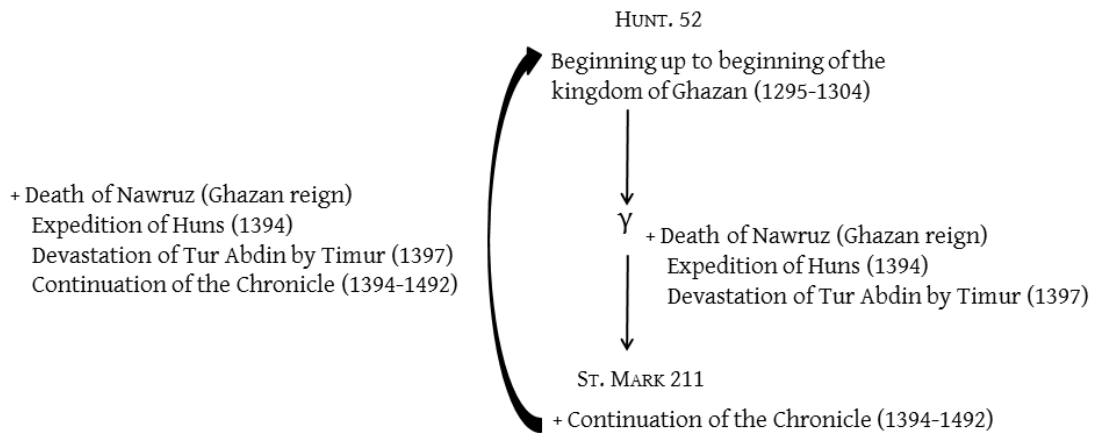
HUNT. 52

Beginning up to beginning of the kingdom of Ghazan (1295-1304)

+ Death of Nawruz (Ghazan reign)
Expedition of Huns (1394)
Devastation of Tur Abdin by Timur (1397)
Continuation of the Chronicle (1394-1492)

γ

+ Death of Nawruz (Ghazan reign)
Expedition of Huns (1394)
Devastation of Tur Abdin by Timur (1397)

ST. MARK 211

+ Continuation of the Chronicle (1394-1492)